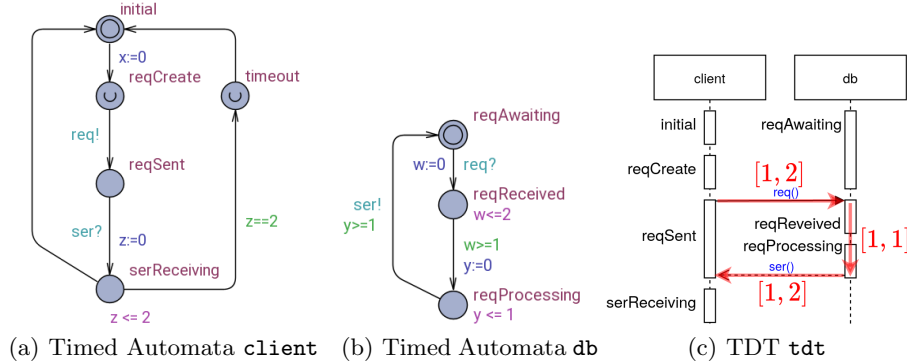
initial
x:=0
reqCreate
timeout
req!
reqSent
ser?
z:=0
z==2
serReceiving
z <= 2

reqAwaiting
w:=0
req?
reqReceived
w<=2
ser!
y>=1
w>=1
y:=0
reqProcessing
y <= 1

client
db
initial
reqAwaiting
reqCreate
$[1, 2]$
req()
reqSent
reqReveived
reqProcessing
$[1, 1$
ser()
$[1, 2]$
serReceiving

(a) Timed Automata client (b) Timed Automata db (c) TDT tdt